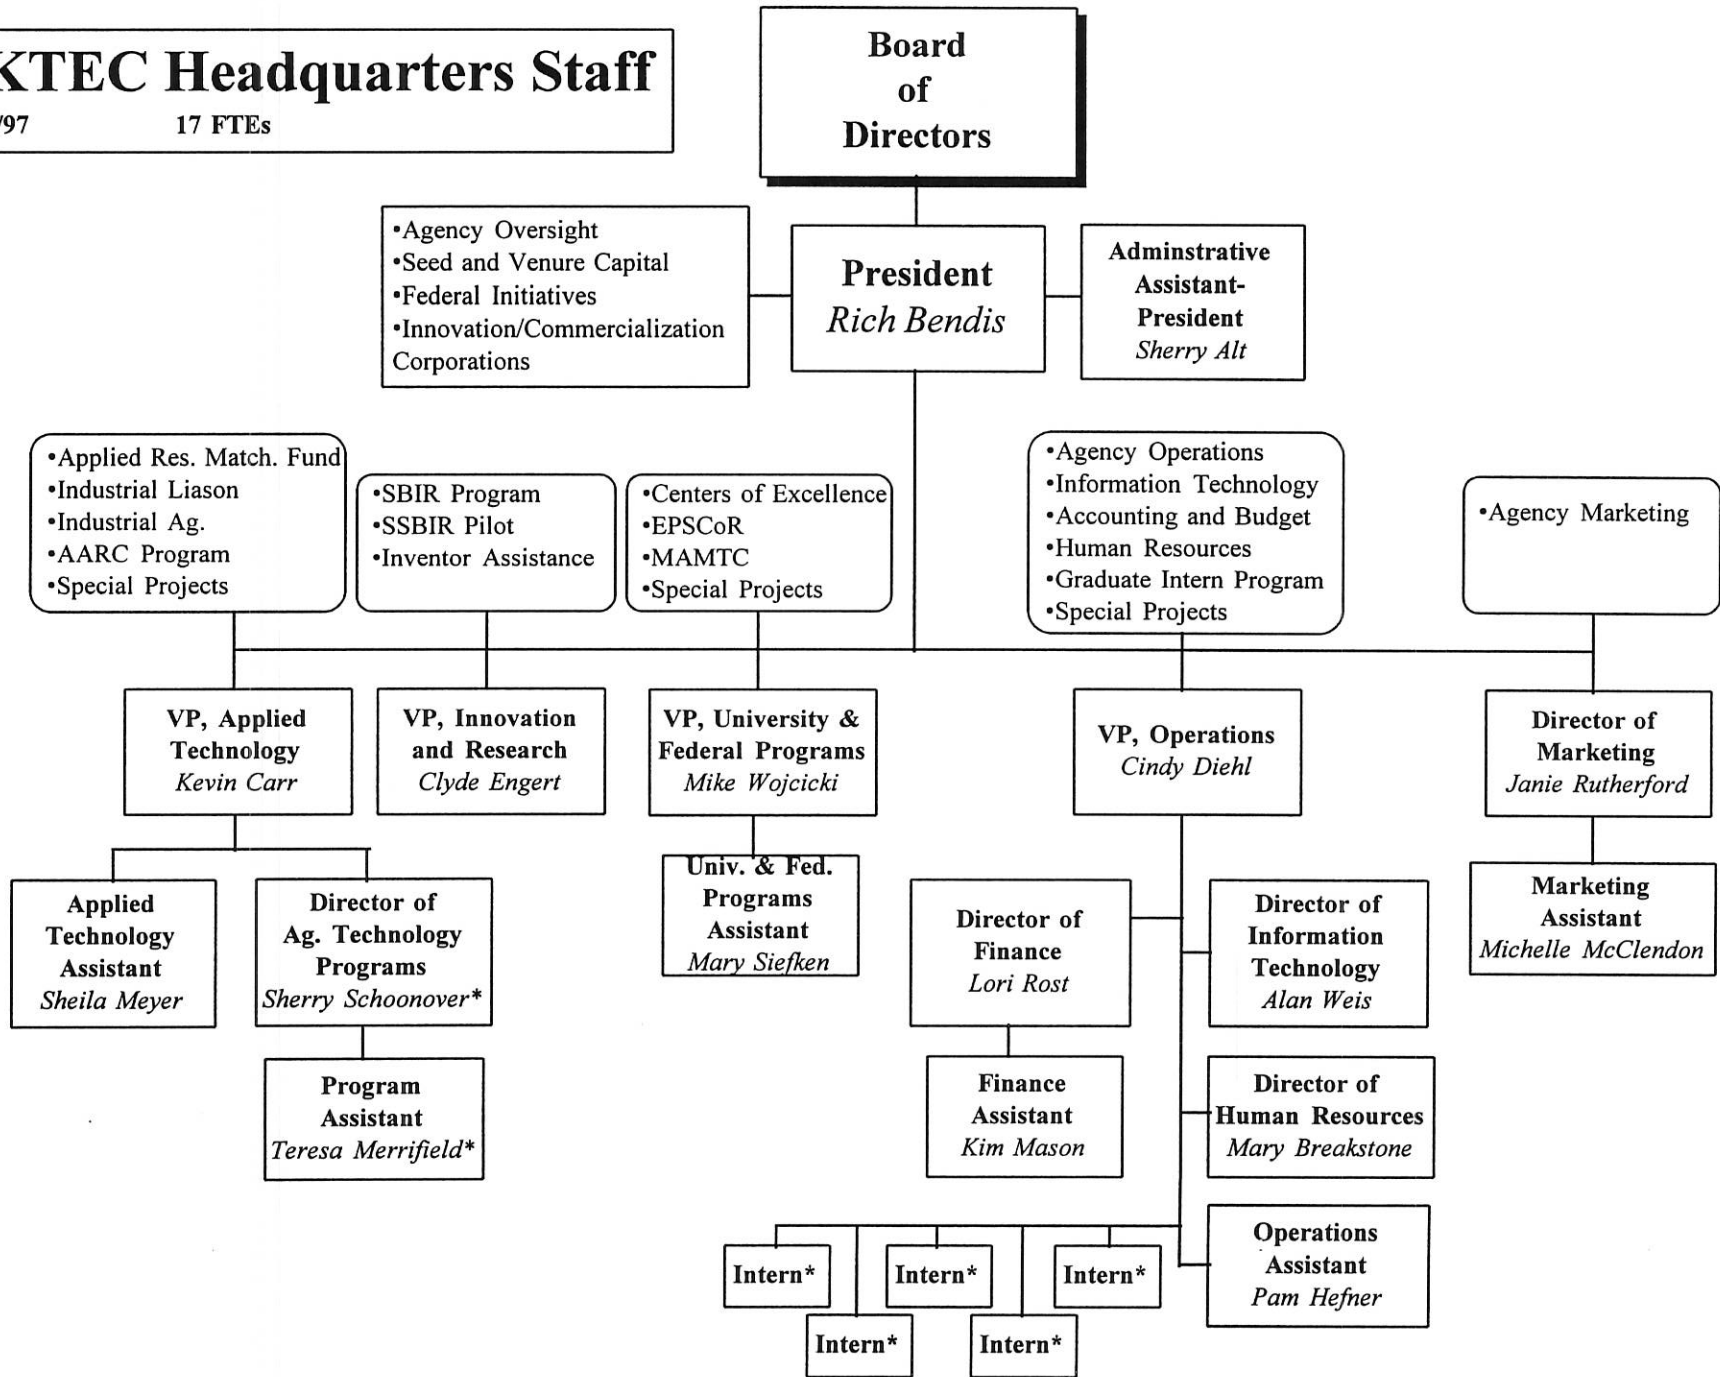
KTEC Headquarters Staff
/97 17 FTEs

Board of Directors

•Agency Oversight
•Seed and Venture Capital
•Federal Initiatives
•Innovation/Commercialization Corporations

President
Rich Bendis

Adminstrative Assistant-President
Sherry Alt

•Applied Res. Match. Fund
•Industrial Liason
•Industrial Ag.
•AARC Program
•Special Projects

•SBIR Program
•SSBIR Pilot
•Inventor Assistance

•Centers of Excellence
•EPSCoR
•MAMTC
•Special Projects

•Agency Operations
•Information Technology
•Accounting and Budget
•Human Resources
•Graduate Intern Program
•Special Projects

•Agency Marketing

VP, Applied Technology
Kevin Carr

VP, Innovation and Research
Clyde Engert

VP, University & Federal Programs
Mike Wojcicki

VP, Operations
Cindy Diehl

Director of Marketing
Janie Rutherford

Applied Technology Assistant
Sheila Meyer

Director of Ag. Technology Programs
Sherry Schoonover*

Program Assistant
Teresa Merrifield*

Univ. & Fed. Programs Assistant
Mary Siefken

Director of Finance
Lori Rost

Finance Assistant
Kim Mason

Director of Information Technology
Alan Weis

Director of Human Resources
Mary Breakstone

Operations Assistant
Pam Hefner

Marketing Assistant
Michelle McClendon

Intern*
Intern*
Intern*
Intern*
Intern*